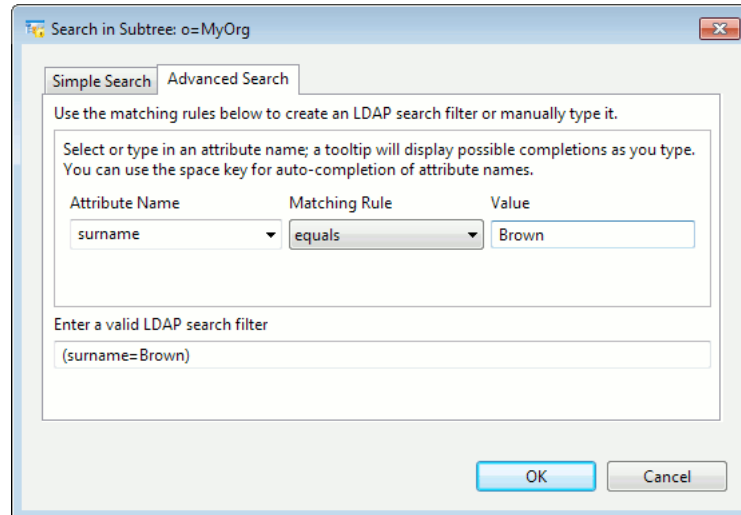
Search in Subtree: o=MyOrg

Simple Search | Advanced Search

Use the matching rules below to create an LDAP search filter or manually type it.

Select or type in an attribute name; a tooltip will display possible completions as you type. You can use the space key for auto-completion of attribute names.

Attribute Name | Matching Rule | Value

surname | equals | Brown

Enter a valid LDAP search filter

(surname=Brown)

OK | Cancel